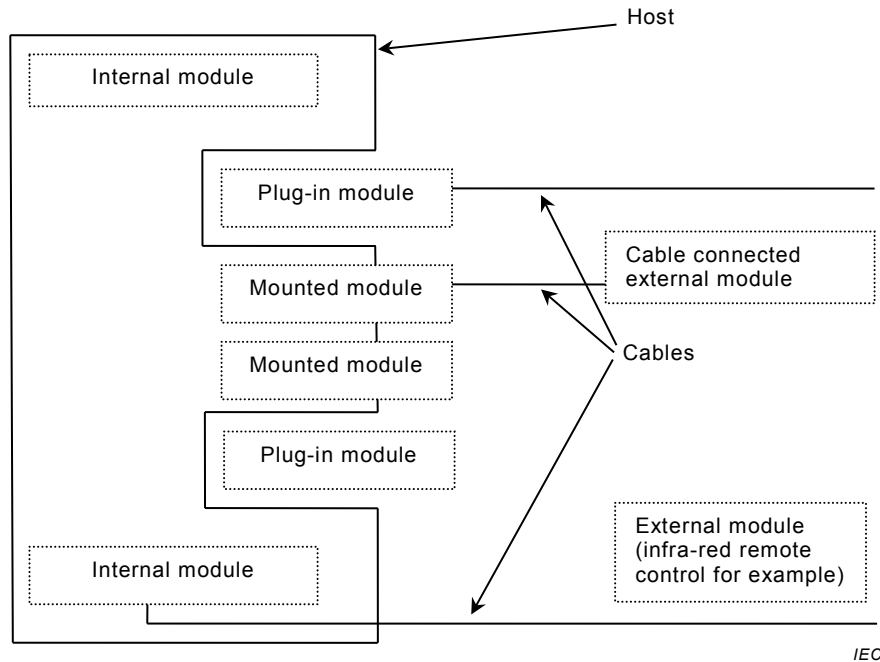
Host

Internal module

Plug-in module

Cable connected external module

Mounted module

Mounted module

Cables

Plug-in module

External module (infra-red remote control for example)

Internal module

IEC